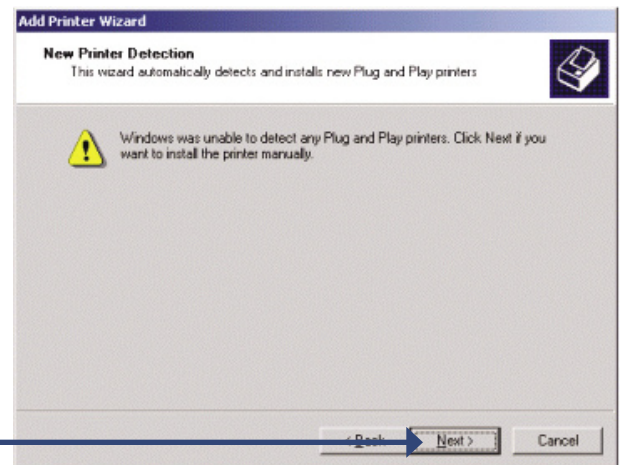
Add Printer Wizard

New Printer Detection
This wizard automatically detects and installs new Plug and Play printers

Windows was unable to detect any Plug and Play printers. Click Next if you want to install the printer manually.

< Back
Next >
Cancel